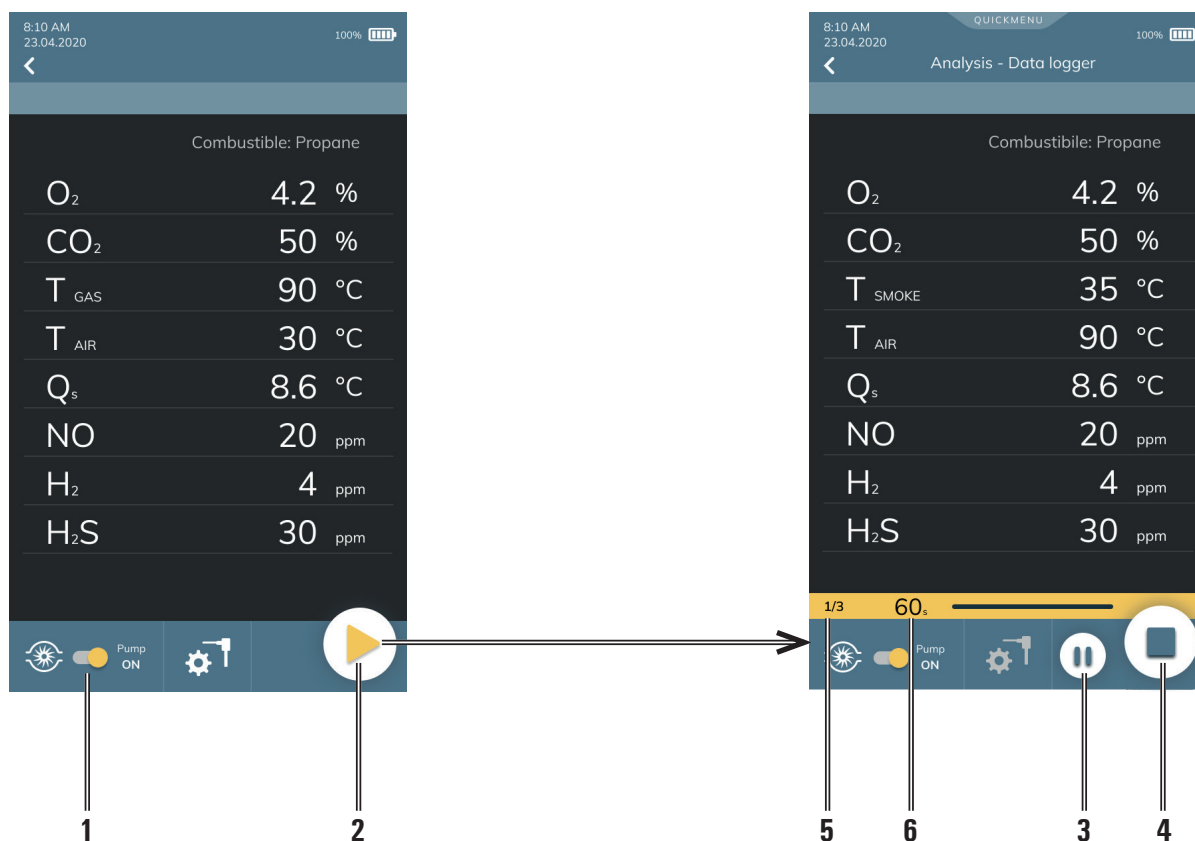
8:10 AM
23.04.2020
100%

Combustible: Propane

| | | |
|---|---|---|
| $O_2$ | 4.2 | % |
| $CO_2$ | 50 | % |
| T GAS | 90 | °C |
| T AIR | 30 | °C |
| $Q_s$ | 8.6 | °C |
| NO | 20 | ppm |
| $H_2$ | 4 | ppm |
| $H_2S$ | 30 | ppm |

Pump ON

8:10 AM
23.04.2020
QUICKMENU
100%
Analysis - Data logger

Combustibile: Propane

| | | |
|---|---|---|
| $O_2$ | 4.2 | % |
| $CO_2$ | 50 | % |
| T SMOKE | 35 | °C |
| T AIR | 90 | °C |
| $Q_s$ | 8.6 | °C |
| NO | 20 | ppm |
| $H_2$ | 4 | ppm |
| $H_2S$ | 30 | ppm |

1/3 60s

Pump ON

1 2 5 6 3 4